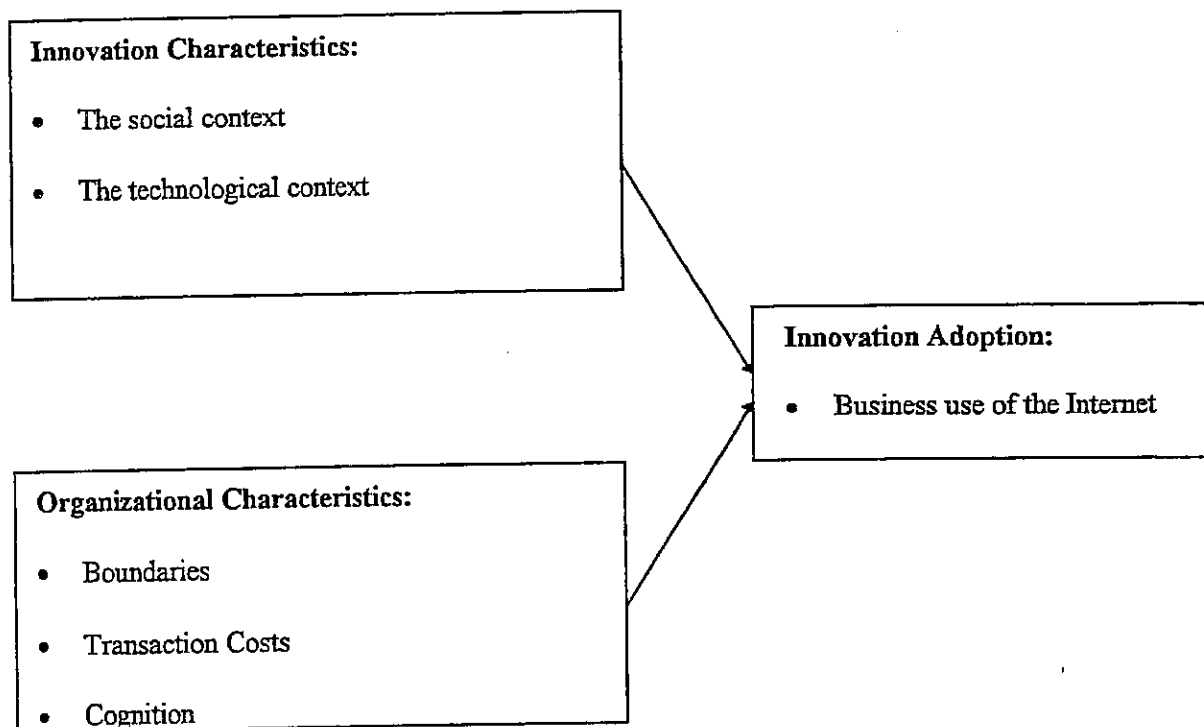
**Innovation Characteristics:**

- The social context
- The technological context

**Innovation Adoption:**

- Business use of the Internet

**Organizational Characteristics:**

- Boundaries
- Transaction Costs
- Cognition